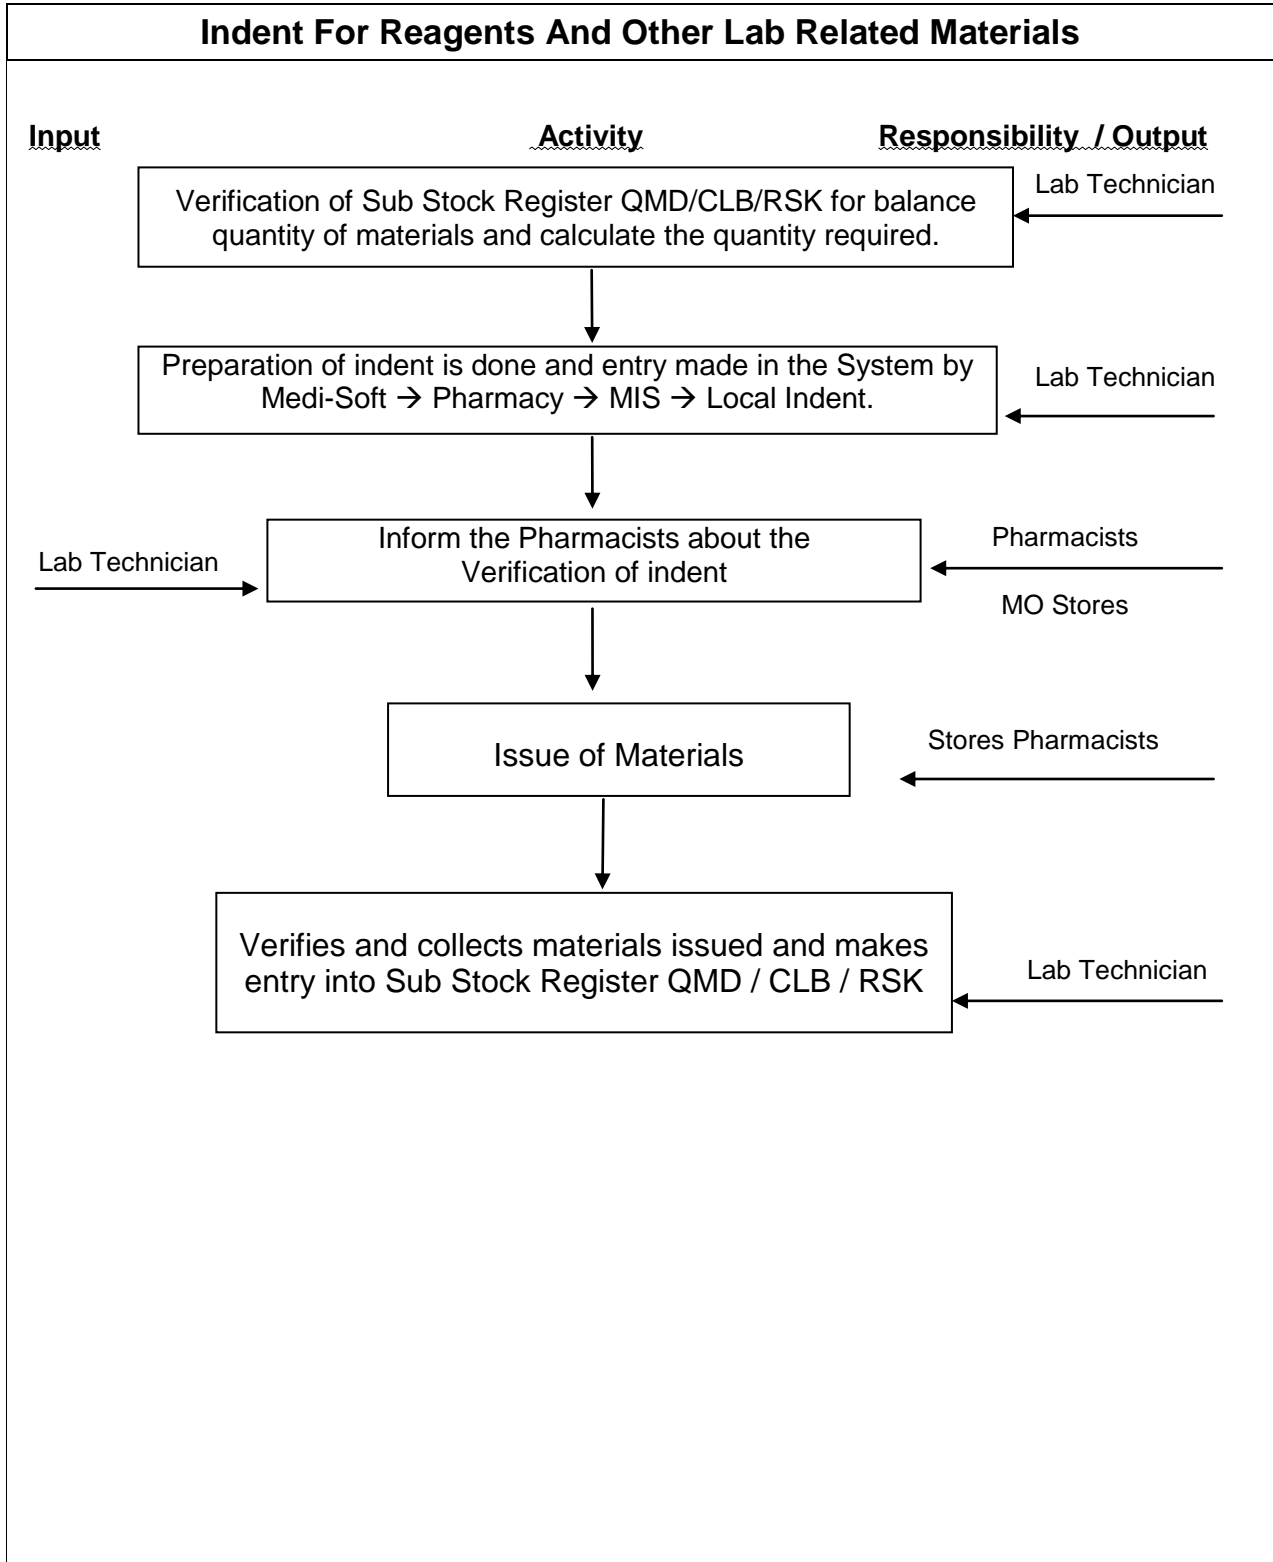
Indent For Reagents And Other Lab Related Materials

Input

Activity

Responsibility / Output

Verification of Sub Stock Register QMD/CLB/RSK for balance quantity of materials and calculate the quantity required.

Lab Technician

Preparation of indent is done and entry made in the System by Medi-Soft → Pharmacy → MIS → Local Indent.

Lab Technician

Lab Technician

Inform the Pharmacists about the Verification of indent

Pharmacists

MO Stores

Issue of Materials

Stores Pharmacists

Verifies and collects materials issued and makes entry into Sub Stock Register QMD / CLB / RSK

Lab Technician